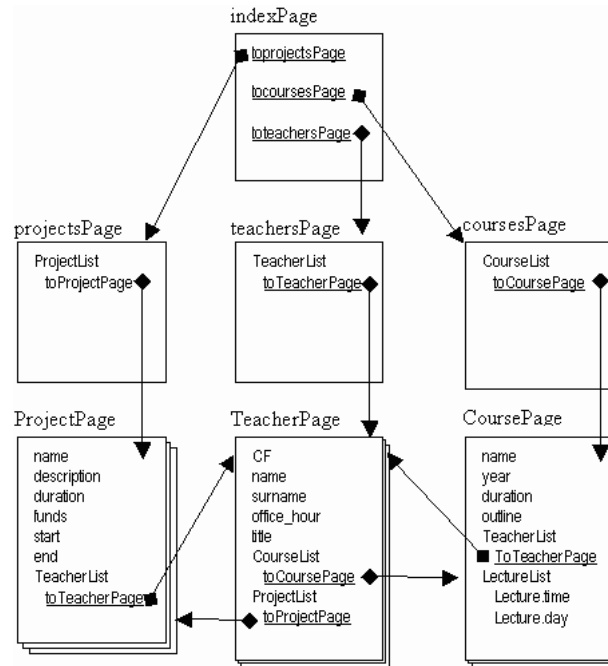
indexPage

toprojectsPage
tocoursesPage
toteachersPage

projectsPage

ProjectList
toProjectPage

teachersPage

TeacherList
toTeacherPage

coursesPage

CourseList
toCoursePage

ProjectPage

name
description
duration
funds
start
end
TeacherList
toTeacherPage

TeacherPage

CF
name
surname
office_hour
title
CourseList
toCoursePage
ProjectList
toProjectPage

CoursePage

name
year
duration
outline
TeacherList
ToTeacherPage
LectureList
Lecture.time
Lecture.day